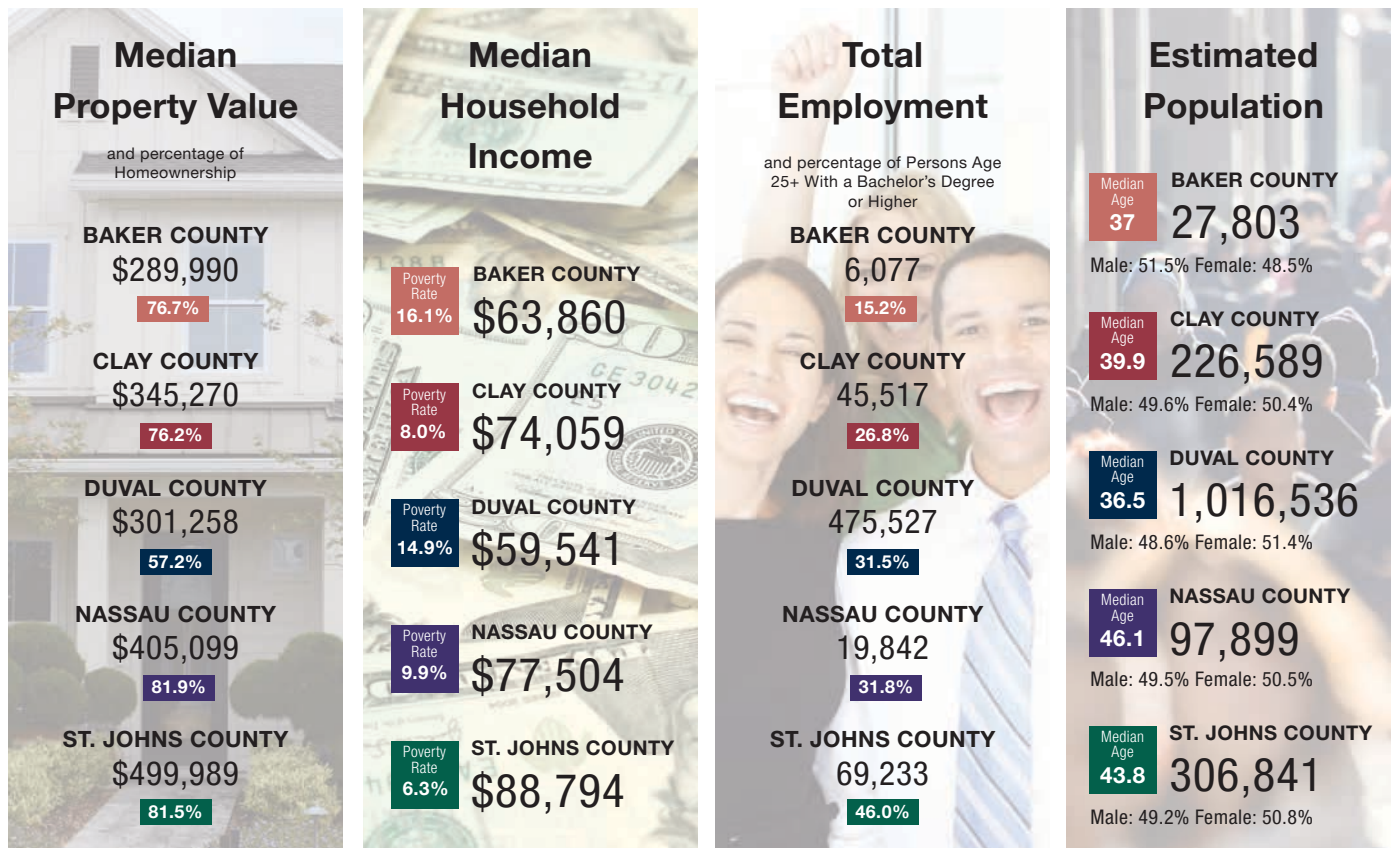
Median Property Value

and percentage of Homeownership

BAKER COUNTY
$289,990
76.7%

CLAY COUNTY
$345,270
76.2%

DUVAL COUNTY
$301,258
57.2%

NASSAU COUNTY
$405,099
81.9%

ST. JOHNS COUNTY
$499,989
81.5%

Median Household Income

Poverty Rate 16.1%
BAKER COUNTY
$63,860

Poverty Rate 8.0%
CLAY COUNTY
$74,059

Poverty Rate 14.9%
DUVAL COUNTY
$59,541

Poverty Rate 9.9%
NASSAU COUNTY
$77,504

Poverty Rate 6.3%
ST. JOHNS COUNTY
$88,794

Total Employment

and percentage of Persons Age 25+ With a Bachelor's Degree or Higher

BAKER COUNTY
6,077
15.2%

CLAY COUNTY
45,517
26.8%

DUVAL COUNTY
475,527
31.5%

NASSAU COUNTY
19,842
31.8%

ST. JOHNS COUNTY
69,233
46.0%

Estimated Population

Median Age 37
BAKER COUNTY
27,803
Male: 51.5% Female: 48.5%

Median Age 39.9
CLAY COUNTY
226,589
Male: 49.6% Female: 50.4%

Median Age 36.5
DUVAL COUNTY
1,016,536
Male: 48.6% Female: 51.4%

Median Age 46.1
NASSAU COUNTY
97,899
Male: 49.5% Female: 50.5%

Median Age 43.8
ST. JOHNS COUNTY
306,841
Male: 49.2% Female: 50.8%